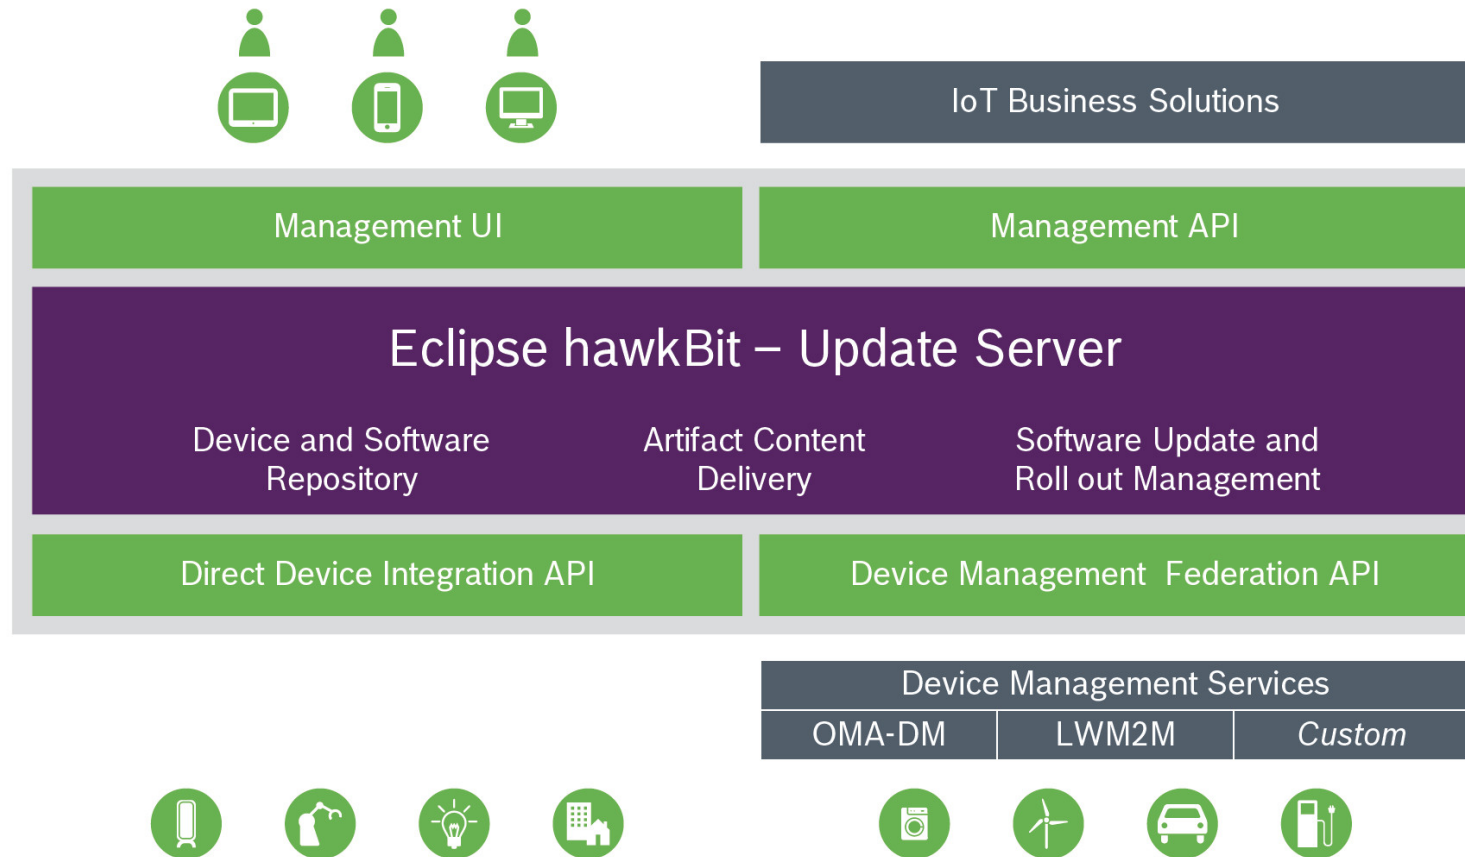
IoT Business Solutions

Management UI

Management API

Eclipse hawkBit – Update Server

Device and Software Repository

Artifact Content Delivery

Software Update and Roll out Management

Direct Device Integration API

Device Management Federation API

Device Management Services

OMA-DM

LWM2M

Custom